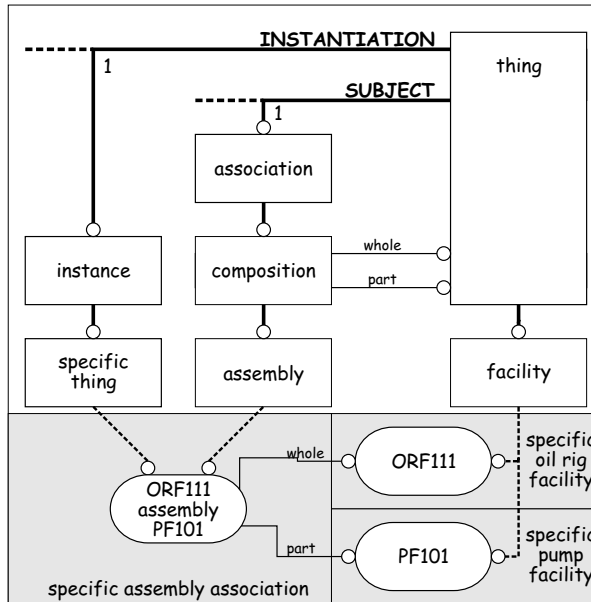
INSTANTIATION

1

thing

SUBJECT

1

association

whole

instance

composition

part

specific thing

assembly

facility

whole

ORF111

specific oil rig facility

ORF111 assembly PF101

part

PF101

specific pump facility

specific assembly association